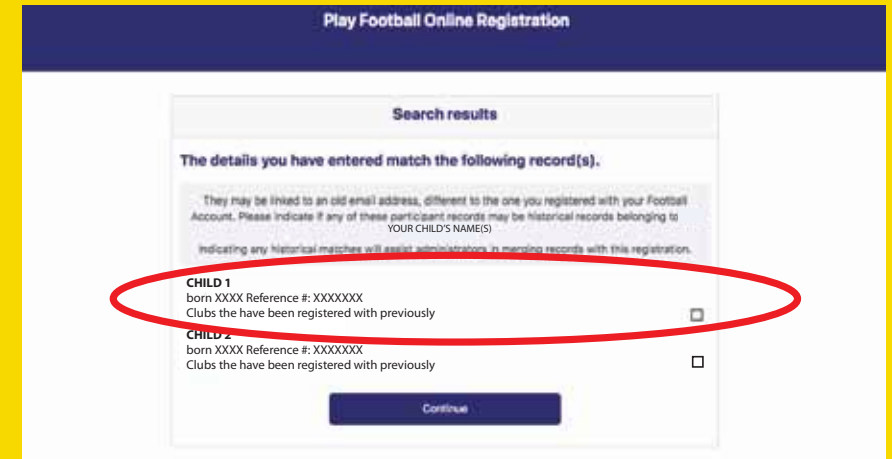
Play Football Online Registration

Search results

The details you have entered match the following record(s).

They may be linked to an old email address, different to the one you registered with your Football Account. Please indicate if any of these participant records may be historical records belonging to YOUR CHILD'S NAME(S)

Indicating any historical matches will assist administrators in merging records with this registration.

CHILD 1
born XXXX Reference #: XXXXXXX
Clubs the have been registered with previously

CHILD 2
born XXXX Reference #: XXXXXXX
Clubs the have been registered with previously

Continue